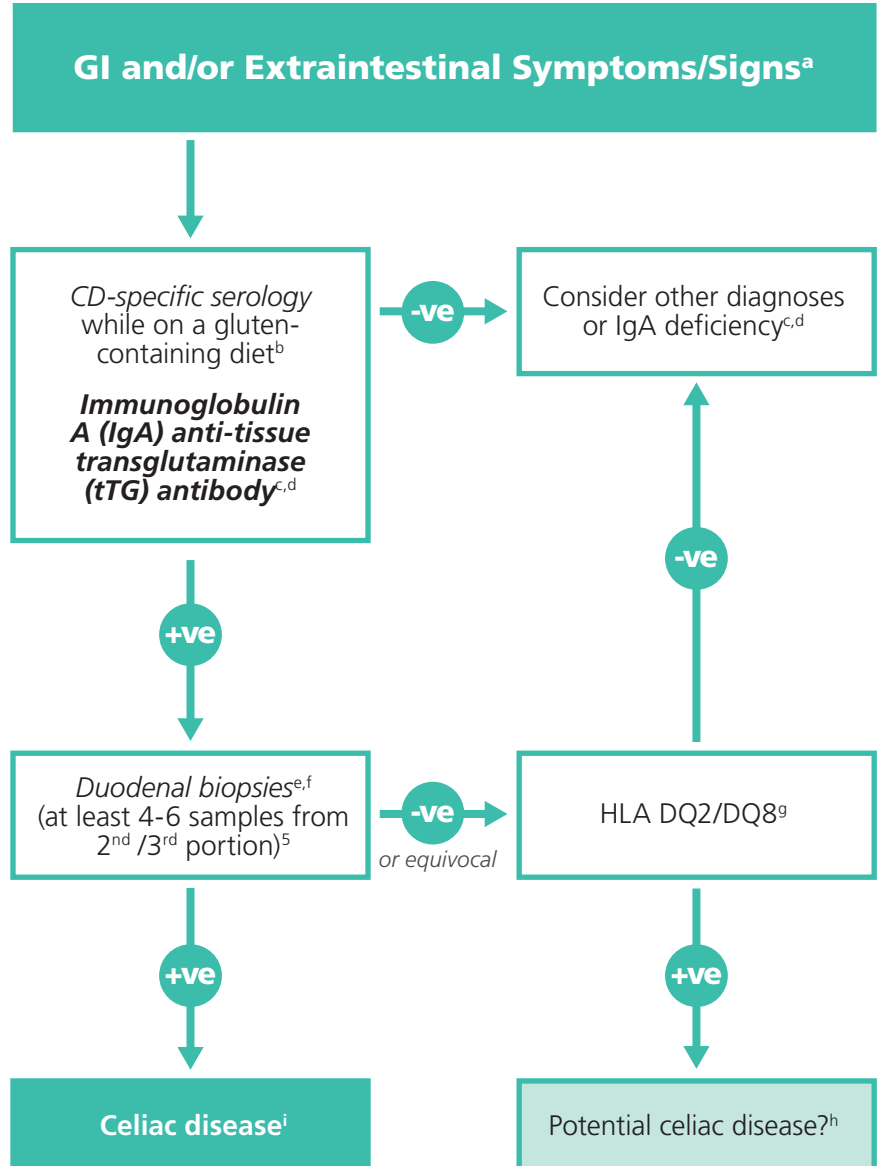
GI and/or Extraintestinal Symptoms/Signs$^{a}$

*CD-specific serology* while on a gluten-containing diet$^{b}$

***Immunoglobulin A (IgA) anti-tissue transglutaminase (tTG) antibody***$^{c,d}$

-ve

Consider other diagnoses or IgA deficiency$^{c,d}$

+ve

-ve

*Duodenal biopsies*$^{e,f}$ (at least 4-6 samples from 2$^{nd}$ /3$^{rd}$ portion)$^{5}$

-ve *or equivocal*

HLA DQ2/DQ8$^{g}$

+ve

+ve

Celiac disease$^{i}$

Potential celiac disease?$^{h}$